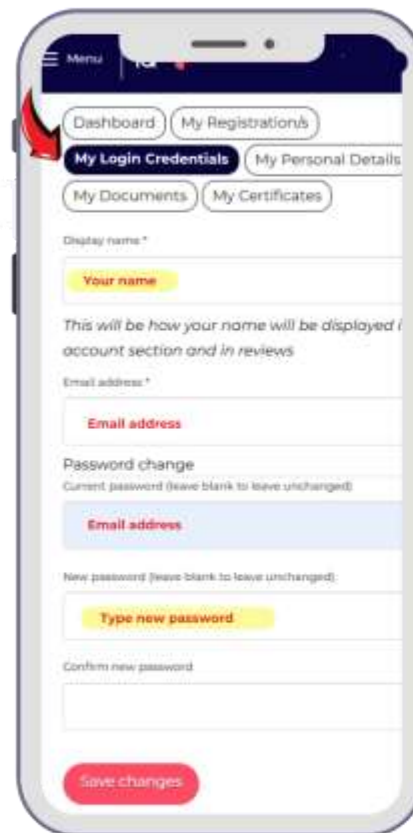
Menu

Dashboard My Registration/s

My Login Credentials My Personal Details

My Documents My Certificates

Display name *

Your name

This will be how your name will be displayed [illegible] account section and in reviews

Email address *

Email address

Password change

Current password (leave blank to leave unchanged)

Email address

New password (leave blank to leave unchanged)

Type new password

Confirm new password

Save changes